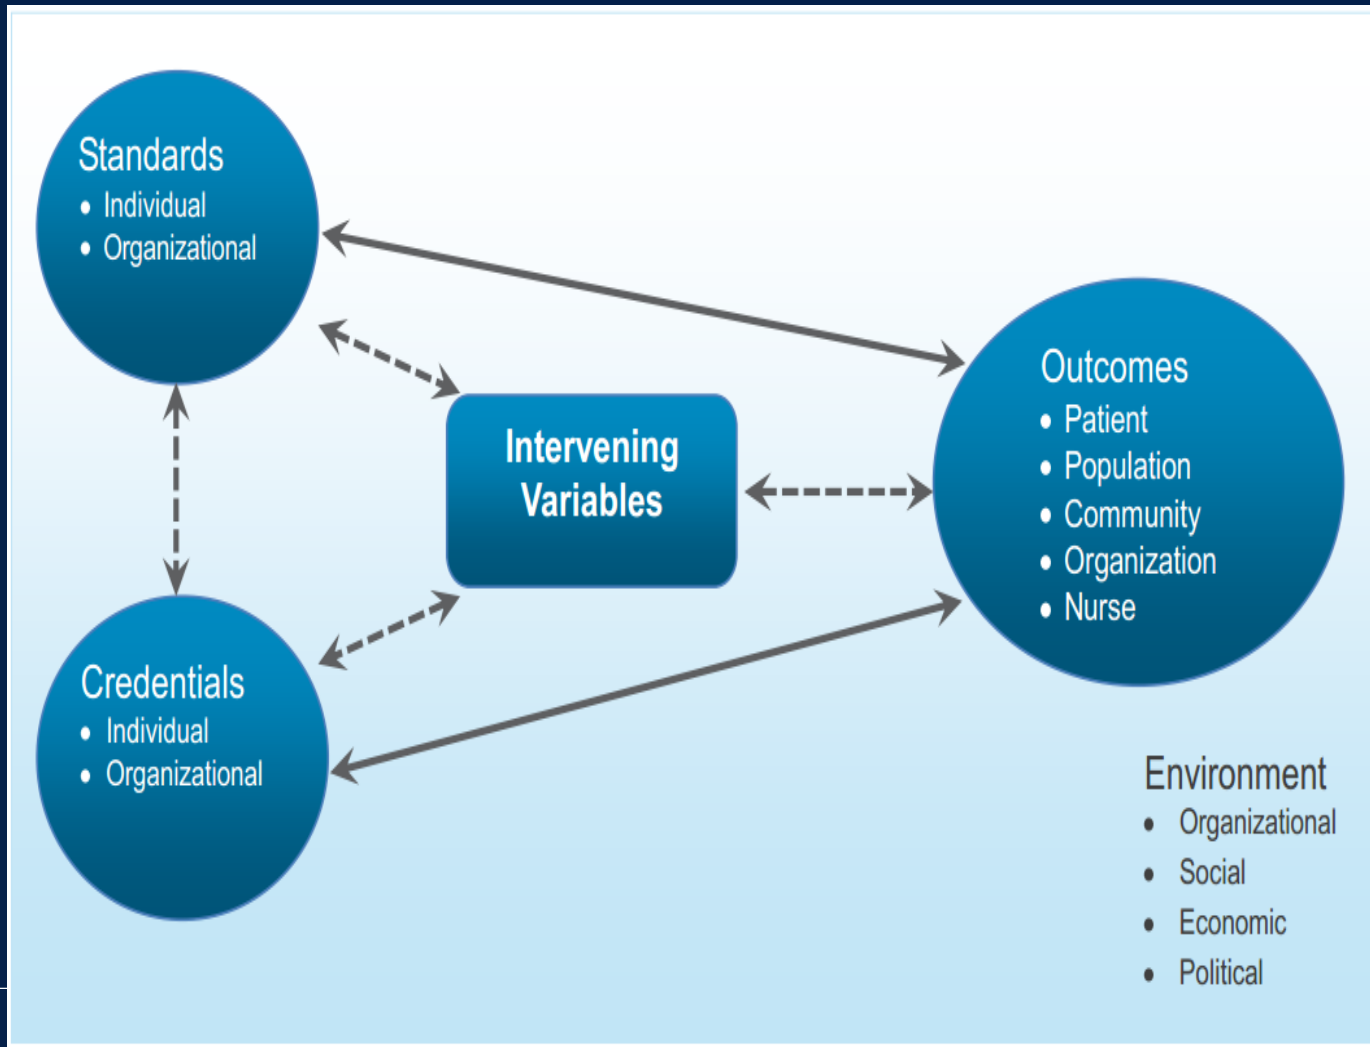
Standards
• Individual
• Organizational

Intervening Variables

Outcomes
• Patient
• Population
• Community
• Organization
• Nurse

Credentials
• Individual
• Organizational

Environment
• Organizational
• Social
• Economic
• Political